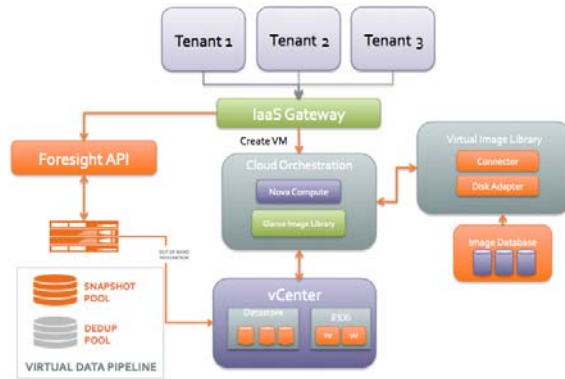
Tenant 1
Tenant 2
Tenant 3

IaaS Gateway

Create VM

Foresight API

Cloud Orchestration
Nova Compute
Glance Image Library

Virtual Image Library
Connector
Disk Adapter

Image Database

OUT OF BAND INTEGRATION

SNAPSHOT POOL
DEDUP POOL
VIRTUAL DATA PIPELINE

vCenter
Datastore
ESXi
VM
VM